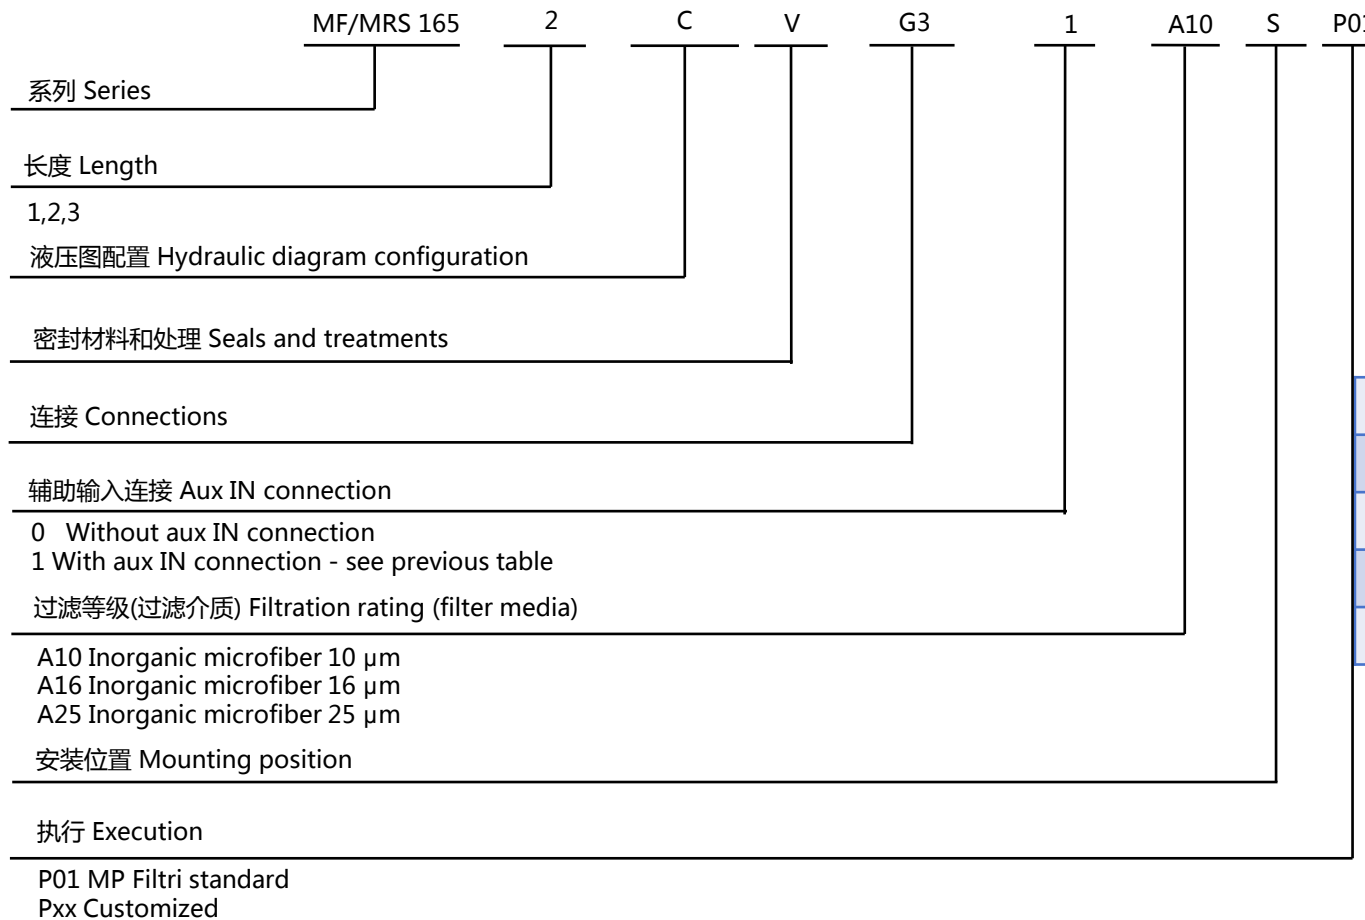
MF/MRS 165 2 C V G3 1 A10 S P0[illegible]

系列 Series

长度 Length

1,2,3

液压图配置 Hydraulic diagram configuration

密封材料和处理 Seals and treatments

连接 Connections

辅助输入连接 Aux IN connection

0 Without aux IN connection
1 With aux IN connection - see previous table

过滤等级(过滤介质) Filtration rating (filter media)

A10 Inorganic microfiber 10 μm
A16 Inorganic microfiber 16 μm
A25 Inorganic microfiber 25 μm

安装位置 Mounting position

执行 Execution

P01 MP Filtri standard
Pxx Customized